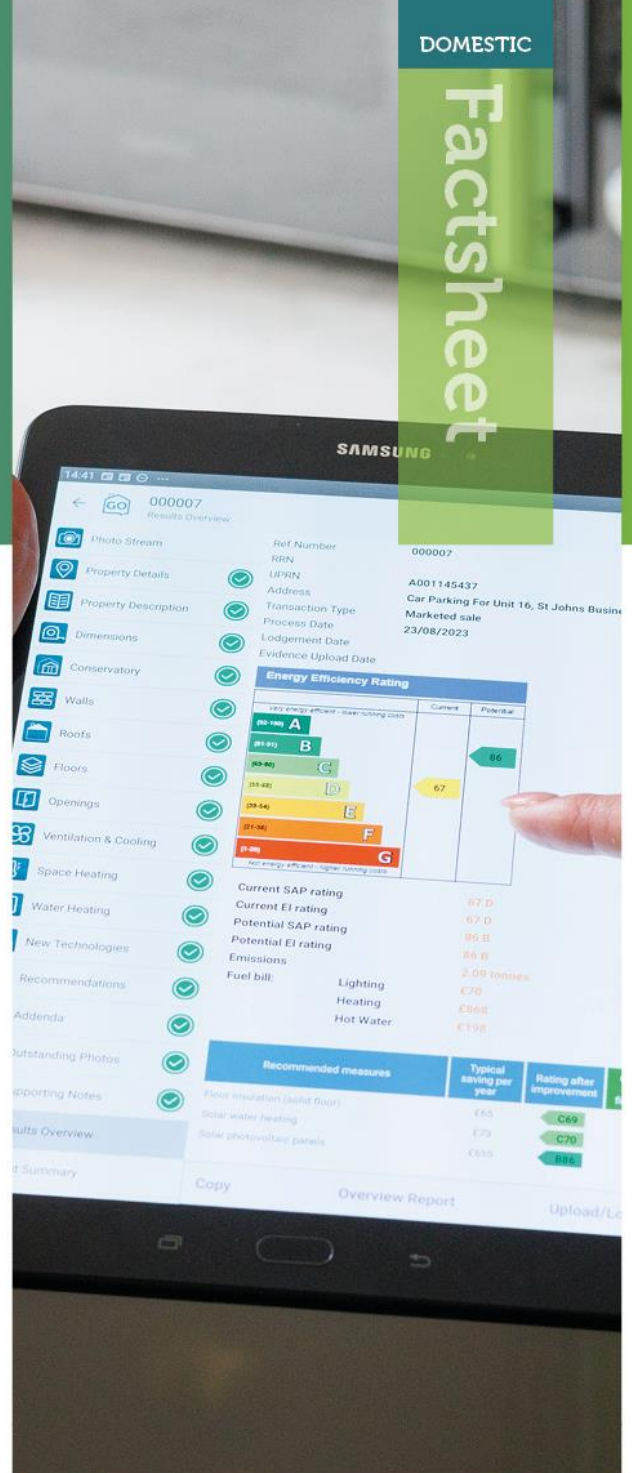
DOMESTIC

Factsheet

SAMSUNG

14:41

000007
Results Overview

Photo Stream
Property Details
Property Description
Dimensions
Conservatory
Walls
Roofs
Floors
Openings
Ventilation & Cooling
Space Heating
Water Heating
New Technologies
Recommendations
Addenda
Outstanding Photos
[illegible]pporting Notes
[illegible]sults Overview
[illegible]t Summary

Ref Number 000007
RRN
UPRN A001145437
Address Car Parking For Unit 16, St Johns Busine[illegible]
Transaction Type Marketed sale
Process Date 23/08/2023
Lodgement Date
Evidence Upload Date

Energy Efficiency Rating

| | Current | Potential |
|---|---|---|
| Very energy efficient - lower running costs | | |
| (92-100) A | | |
| (81-91) B | | 86 |
| (69-80) C | | |
| (55-68) D | 67 | |
| (39-54) E | | |
| (21-38) F | | |
| (1-20) G | | |
| Not energy efficient - higher running costs | | |

Current SAP rating 67 D
Current EI rating 67 D
Potential SAP rating 86 B
Potential EI rating 86 B
Emissions 2.09 tonnes
Fuel bill: Lighting £70
Heating £868
Hot Water £198

| Recommended measures | Typical saving per year | Rating after improvement |
|---|---|---|
| Floor insulation (solid floor) | £65 | C69 |
| Solar water heating | £73 | C70 |
| Solar photovoltaic panels | £655 | B86 |

Copy
Overview Report
Upload/Lo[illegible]